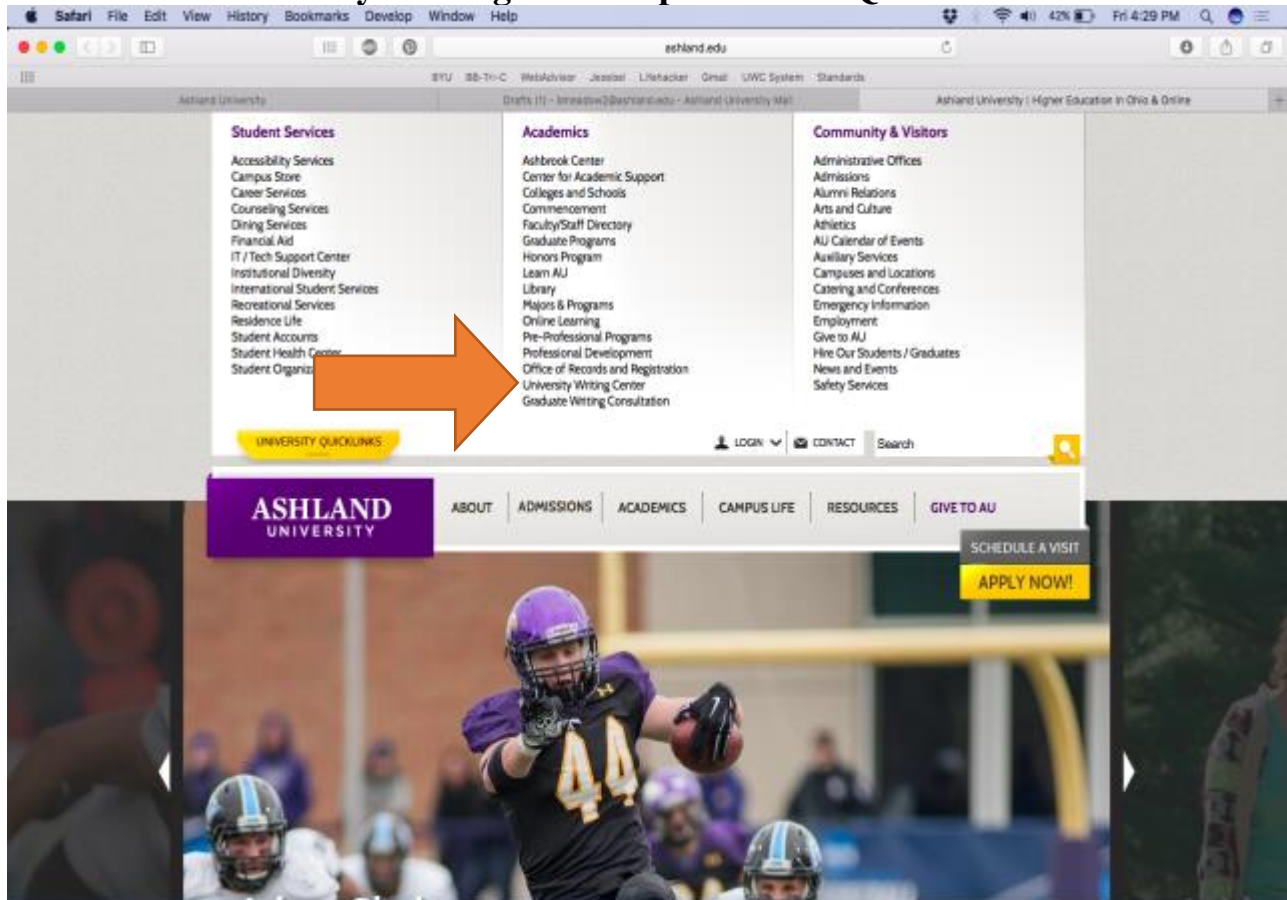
Safari File Edit View History Bookmarks Develop Window Help

Fri 4:29 PM

ashland.edu

BYU BB-Tri-C WebAdvisor Jessie Lifehacker Gmail UWC System Standards

Ashland University

Drafts (1) - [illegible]@ashland.edu - Ashland University Mail

Ashland University | Higher Education in Ohio & Online

Student Services

Accessibility Services
Campus Store
Career Services
Counseling Services
Dining Services
Financial Aid
IT / Tech Support Center
Institutional Diversity
International Student Services
Recreational Services
Residence Life
Student Accounts
Student Health Center
Student Organiz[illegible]

Academics

Ashbrook Center
Center for Academic Support
Colleges and Schools
Commencement
Faculty/Staff Directory
Graduate Programs
Honors Program
Learn AU
Library
Majors & Programs
Online Learning
Pre-Professional Programs
Professional Development
Office of Records and Registration
University Writing Center
Graduate Writing Consultation

Community & Visitors

Administrative Offices
Admissions
Alumni Relations
Arts and Culture
Athletics
AU Calendar of Events
Auxiliary Services
Campuses and Locations
Catering and Conferences
Emergency Information
Employment
Give to AU
Hire Our Students / Graduates
News and Events
Safety Services

UNIVERSITY QUICKLINKS

LOGIN CONTACT Search

ASHLAND UNIVERSITY

ABOUT ADMISSIONS ACADEMICS CAMPUS LIFE RESOURCES GIVE TO AU

SCHEDULE A VISIT

APPLY NOW!

44